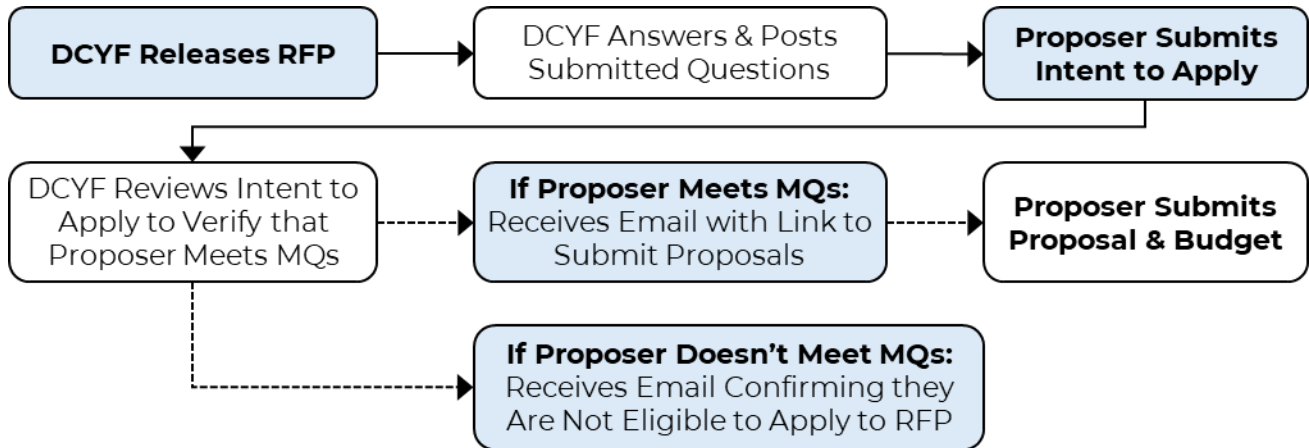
DCYF Releases RFP

DCYF Answers & Posts Submitted Questions

Proposer Submits Intent to Apply

DCYF Reviews Intent to Apply to Verify that Proposer Meets MQs

If Proposer Meets MQs: Receives Email with Link to Submit Proposals

Proposer Submits Proposal & Budget

If Proposer Doesn't Meet MQs: Receives Email Confirming they Are Not Eligible to Apply to RFP